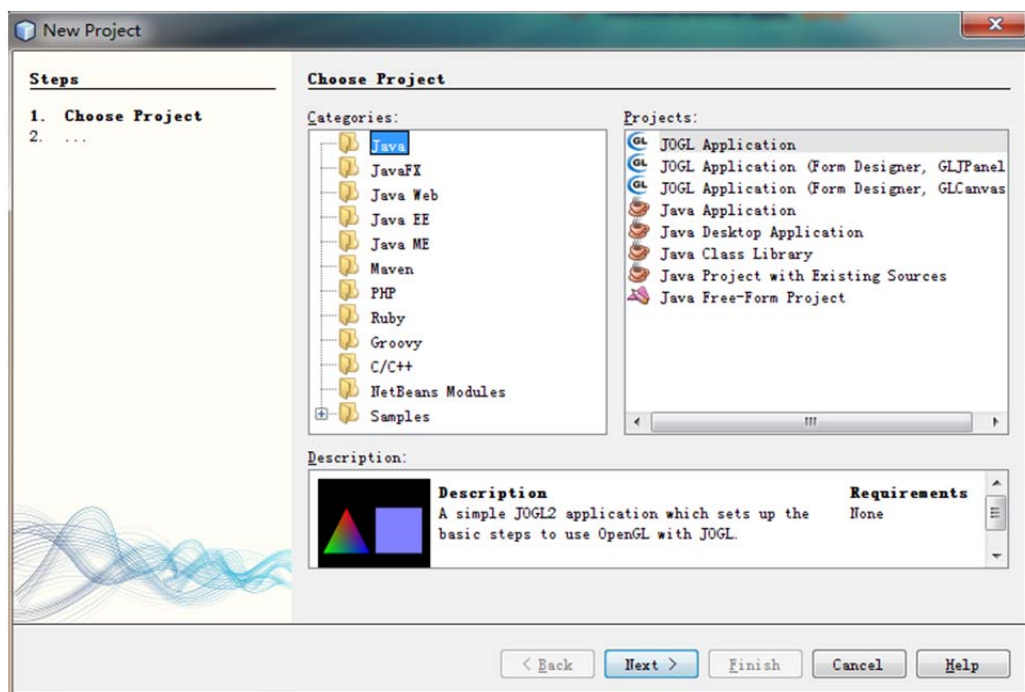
New Project

Steps

1. Choose Project
2. ...

Choose Project

Categories:

Java
JavaFX
Java Web
Java EE
Java ME
Maven
PHP
Ruby
Groovy
C/C++
NetBeans Modules
Samples

Projects:

JOGL Application
JOGL Application (Form Designer, GLJPanel
JOGL Application (Form Designer, GLCanvas
Java Application
Java Desktop Application
Java Class Library
Java Project with Existing Sources
Java Free-Form Project

Description:

Description
A simple JOGL2 application which sets up the basic steps to use OpenGL with JOGL.

Requirements
None

< Back
Next >
Finish
Cancel
Help